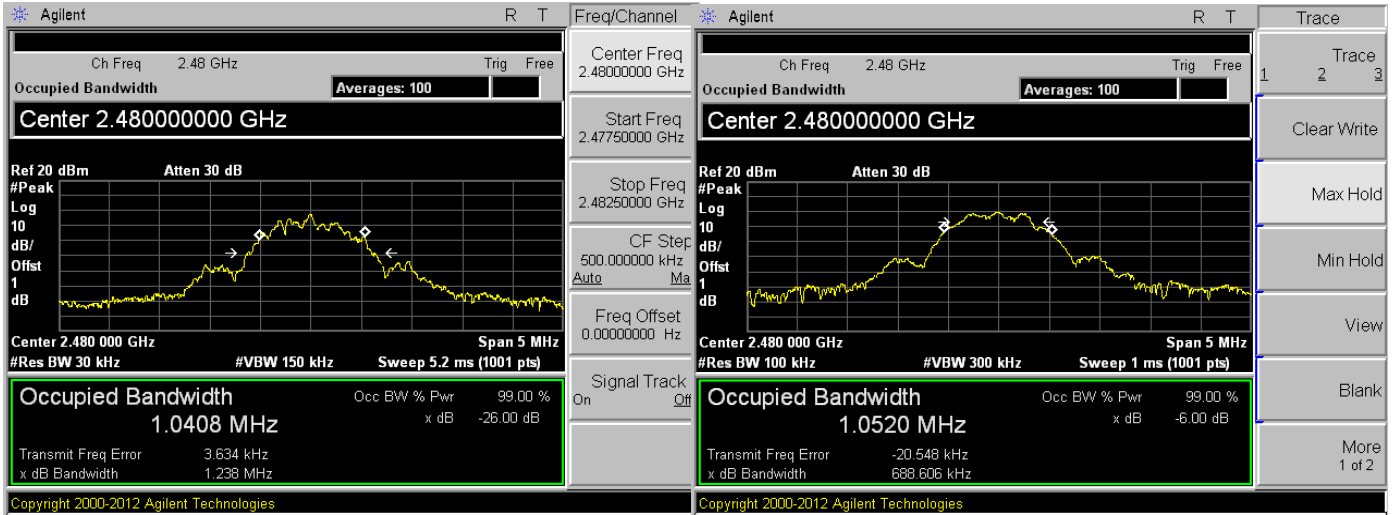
Agilent R T

Ch Freq 2.48 GHz Trig Free

Occupied Bandwidth Averages: 100

Center 2.480000000 GHz

Ref 20 dBm Atten 30 dB
#Peak
Log
10
dB/
Offst
1
dB

Center 2.480 000 GHz Span 5 MHz
#Res BW 30 kHz #VBW 150 kHz Sweep 5.2 ms (1001 pts)

Occupied Bandwidth
1.0408 MHz
Occ BW % Pwr 99.00 %
x dB -26.00 dB
Transmit Freq Error 3.634 kHz
x dB Bandwidth 1.238 MHz

Copyright 2000-2012 Agilent Technologies

Freq/Channel

Center Freq
2.48000000 GHz

Start Freq
2.47750000 GHz

Stop Freq
2.48250000 GHz

CF Step
500.000000 kHz
Auto Ma

Freq Offset
0.00000000 Hz

Signal Track
On Off

Agilent R T

Ch Freq 2.48 GHz Trig Free

Occupied Bandwidth Averages: 100

Center 2.480000000 GHz

Ref 20 dBm Atten 30 dB
#Peak
Log
10
dB/
Offst
1
dB

Center 2.480 000 GHz Span 5 MHz
#Res BW 100 kHz #VBW 300 kHz Sweep 1 ms (1001 pts)

Occupied Bandwidth
1.0520 MHz
Occ BW % Pwr 99.00 %
x dB -6.00 dB
Transmit Freq Error -20.548 kHz
x dB Bandwidth 688.606 kHz

Copyright 2000-2012 Agilent Technologies

Trace

Trace
1 2 3

Clear Write

Max Hold

Min Hold

View

Blank

More
1 of 2